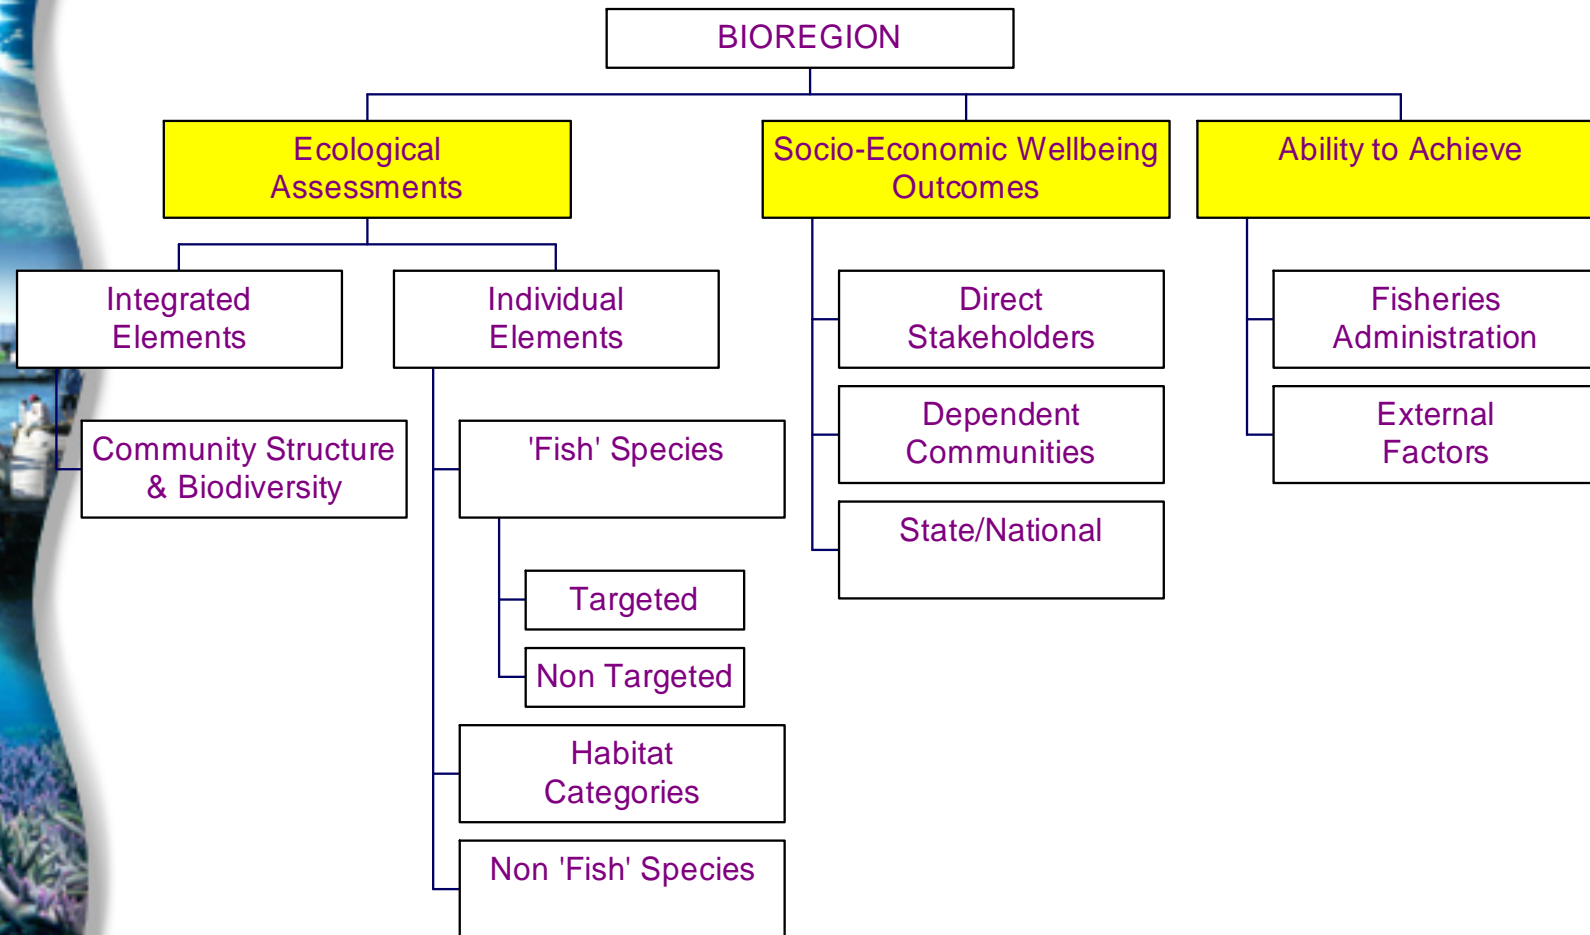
BIOREGION

Ecological Assessments

Integrated Elements

Community Structure & Biodiversity

Individual Elements

'Fish' Species

Targeted

Non Targeted

Habitat Categories

Non 'Fish' Species

Socio-Economic Wellbeing Outcomes

Direct Stakeholders

Dependent Communities

State/National

Ability to Achieve

Fisheries Administration

External Factors